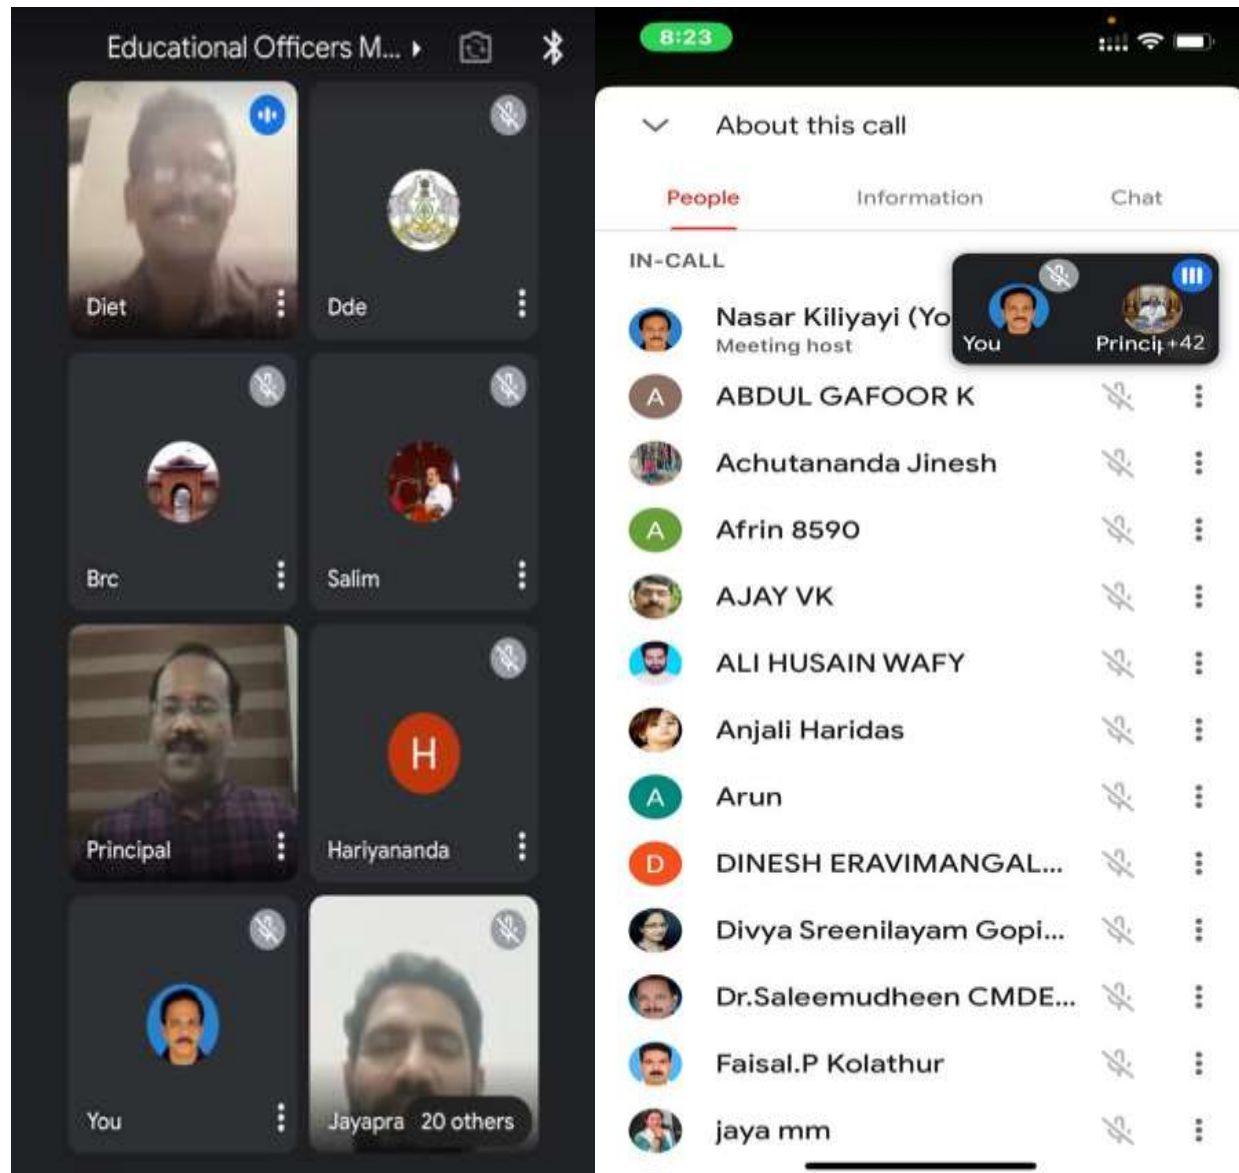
Educational Officers M...

Diet

Dde

Brc

Salim

Principal

H

Hariyananda

You

Jayapra 20 others

8:23

About this call

People

Information

Chat

IN-CALL

Nasar Kiliyayi (Yo

Meeting host

You

Princi +42

A

ABDUL GAFOOR K

Achutananda Jinesh

A

Afrin 8590

AJAY VK

ALI HUSAIN WAFY

Anjali Haridas

A

Arun

D

DINESH ERAVIMANGAL...

Divya Sreenilayam Gopi...

Dr.Saleemudheen CMDE...

Faisal.P Kolathur

jaya mm